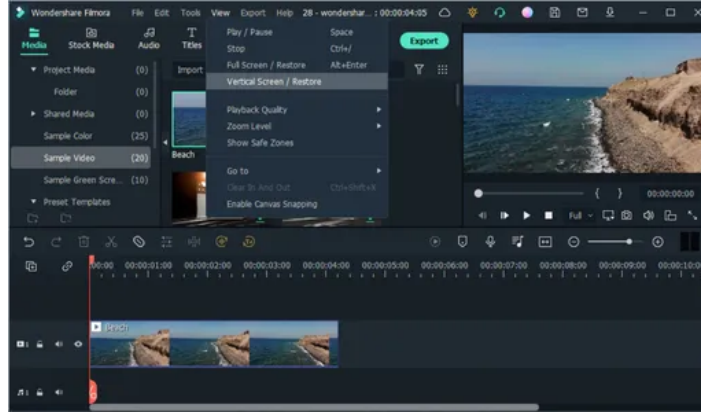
Wondershare Filmora File Edit Tools View Export Help 28 - wondershar... : 00:00:04:05

Media Stock Media Audio Titles

Export

Play / Pause Space
Stop Ctrl+/
Full Screen / Restore Alt+Enter
Vertical Screen / Restore
Playback Quality
Zoom Level
Show Safe Zones
Go to
Clear In And Out Ctrl+Shift+X
Enable Canvas Snapping

Project Media (0)
Folder (0)
Shared Media (0)
Sample Color (25)
Sample Video (20)
Sample Green Scre... (10)
Preset Templates

Import

Beach

00:00:00:00

Full

00:00 00:00:01:00 00:00:02:00 00:00:03:00 00:00:04:00 00:00:05:00 00:00:06:00 00:00:07:00 00:00:08:00 00:00:09:00 00:00:10:0

Beach